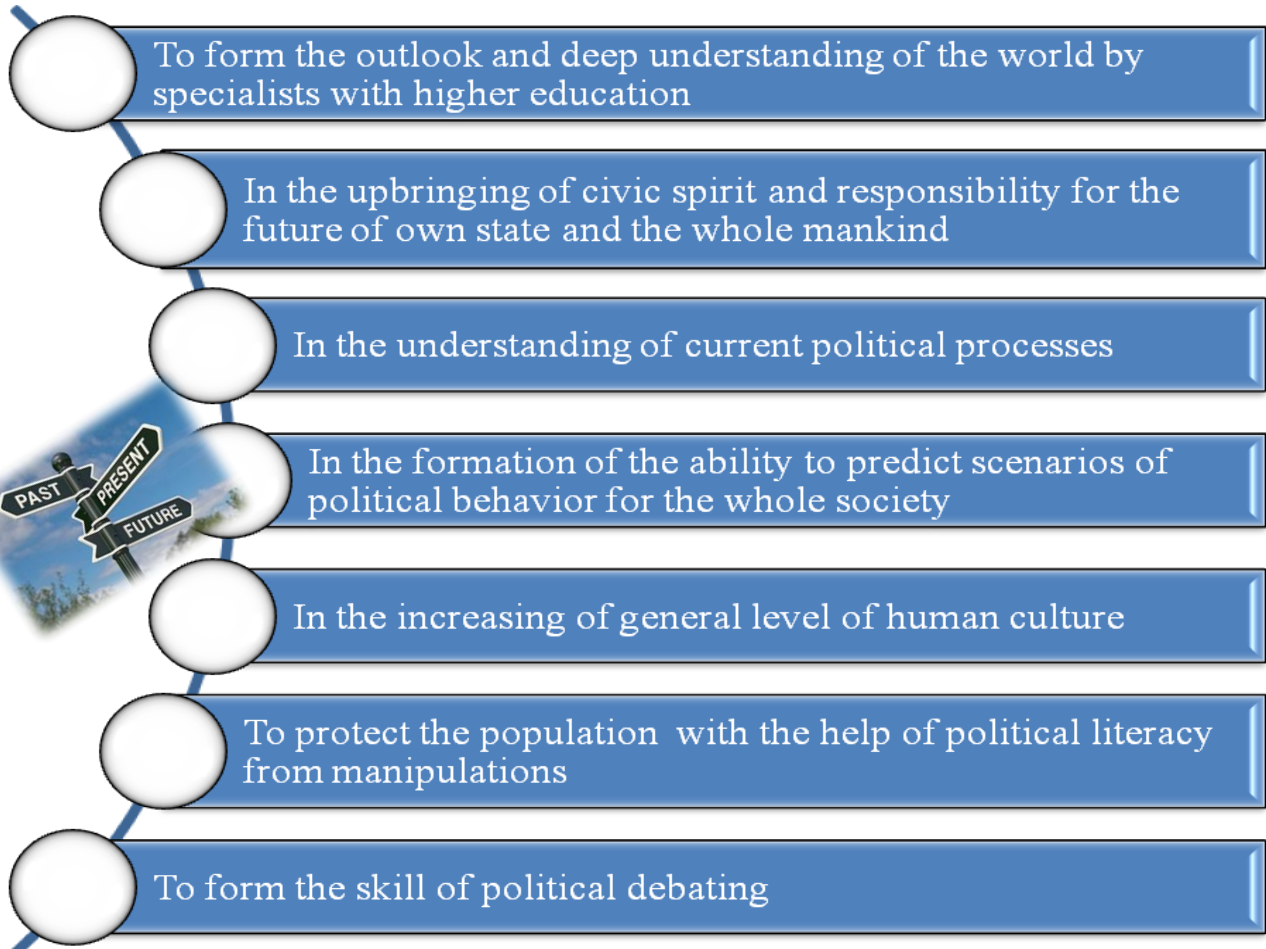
To form the outlook and deep understanding of the world by specialists with higher education

In the upbringing of civic spirit and responsibility for the future of own state and the whole mankind

In the understanding of current political processes

PAST
PRESENT
FUTURE

In the formation of the ability to predict scenarios of political behavior for the whole society

In the increasing of general level of human culture

To protect the population with the help of political literacy from manipulations

To form the skill of political debating